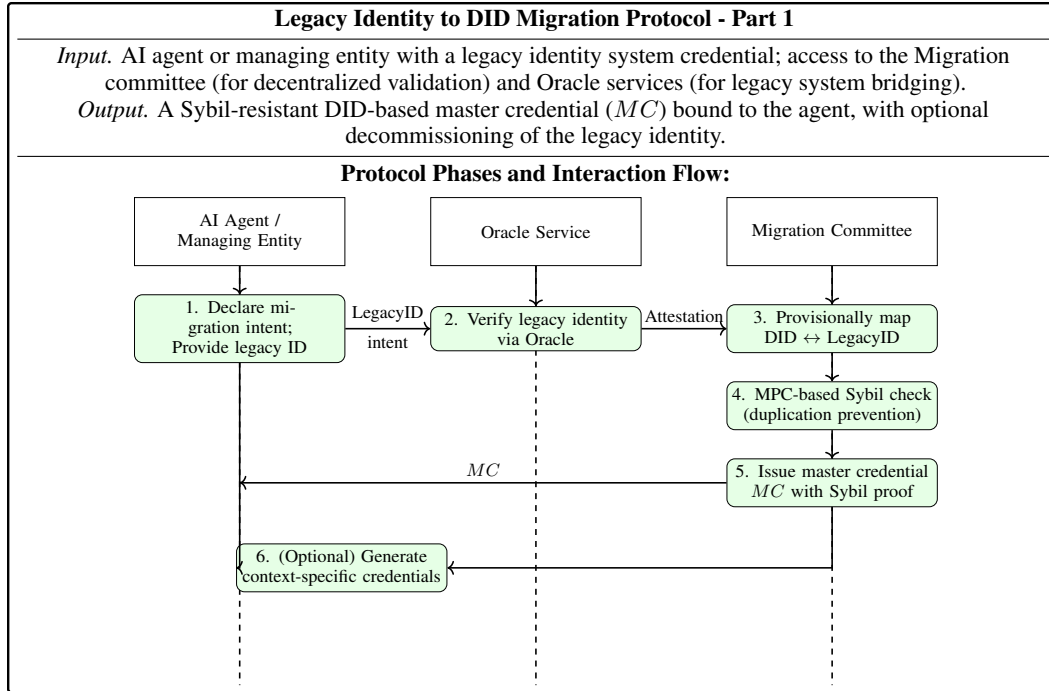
Legacy Identity to DID Migration Protocol - Part 1

*Input.* AI agent or managing entity with a legacy identity system credential; access to the Migration committee (for decentralized validation) and Oracle services (for legacy system bridging).
*Output.* A Sybil-resistant DID-based master credential ($MC$) bound to the agent, with optional decommissioning of the legacy identity.

Protocol Phases and Interaction Flow:

AI Agent / Managing Entity

Oracle Service

Migration Committee

1. Declare migration intent; Provide legacy ID

LegacyID

intent

2. Verify legacy identity via Oracle

Attestation

3. Provisionally map DID $\leftrightarrow$ LegacyID

4. MPC-based Sybil check (duplication prevention)

$MC$

5. Issue master credential $MC$ with Sybil proof

6. (Optional) Generate context-specific credentials